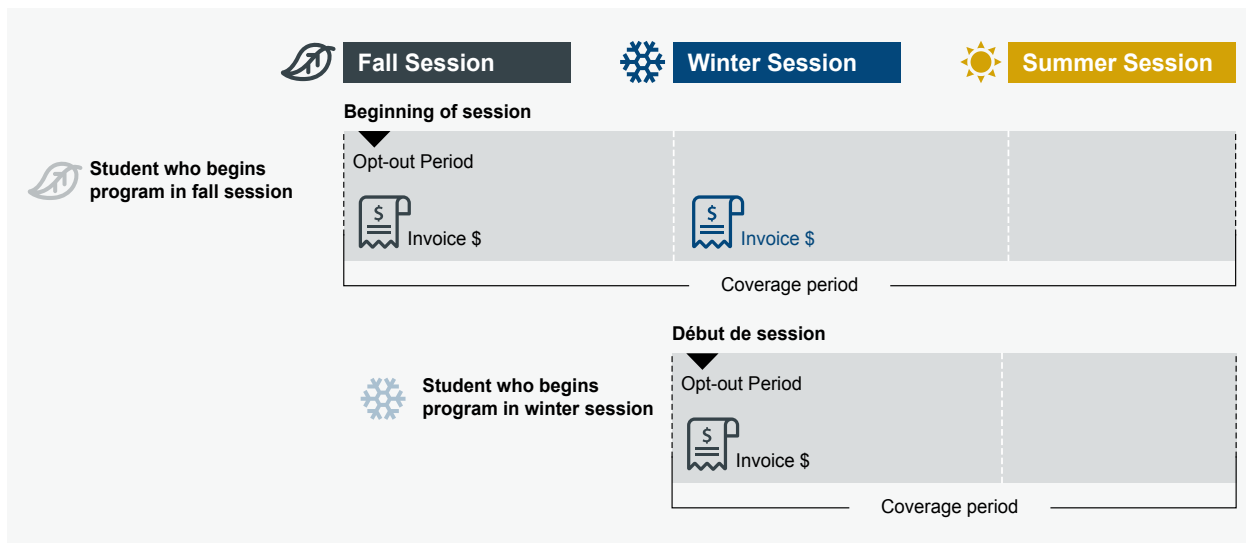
Fall Session

Winter Session

Summer Session

Beginning of session

Student who begins program in fall session

Opt-out Period

$ Invoice $

$ Invoice $

Coverage period

Début de session

Student who begins program in winter session

Opt-out Period

$ Invoice $

Coverage period